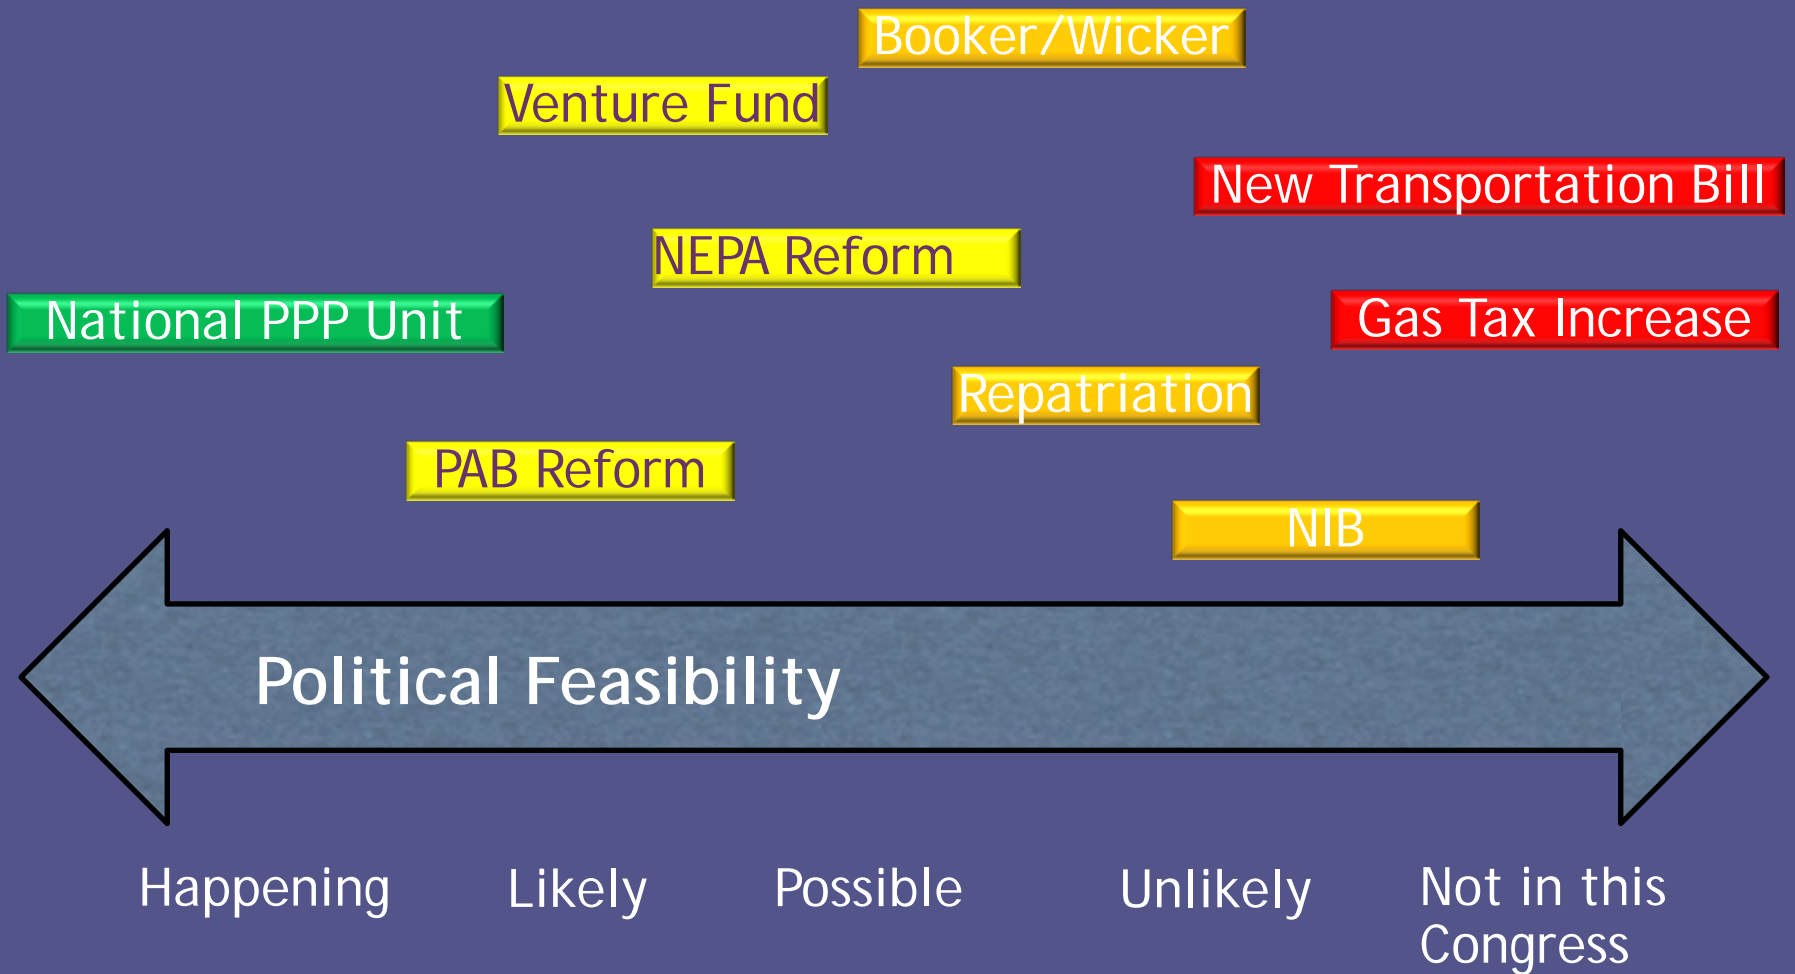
Booker/Wicker

Venture Fund

New Transportation Bill

NEPA Reform

National PPP Unit

Gas Tax Increase

Repatriation

PAB Reform

NIB

Political Feasibility

Happening

Likely

Possible

Unlikely

Not in this Congress